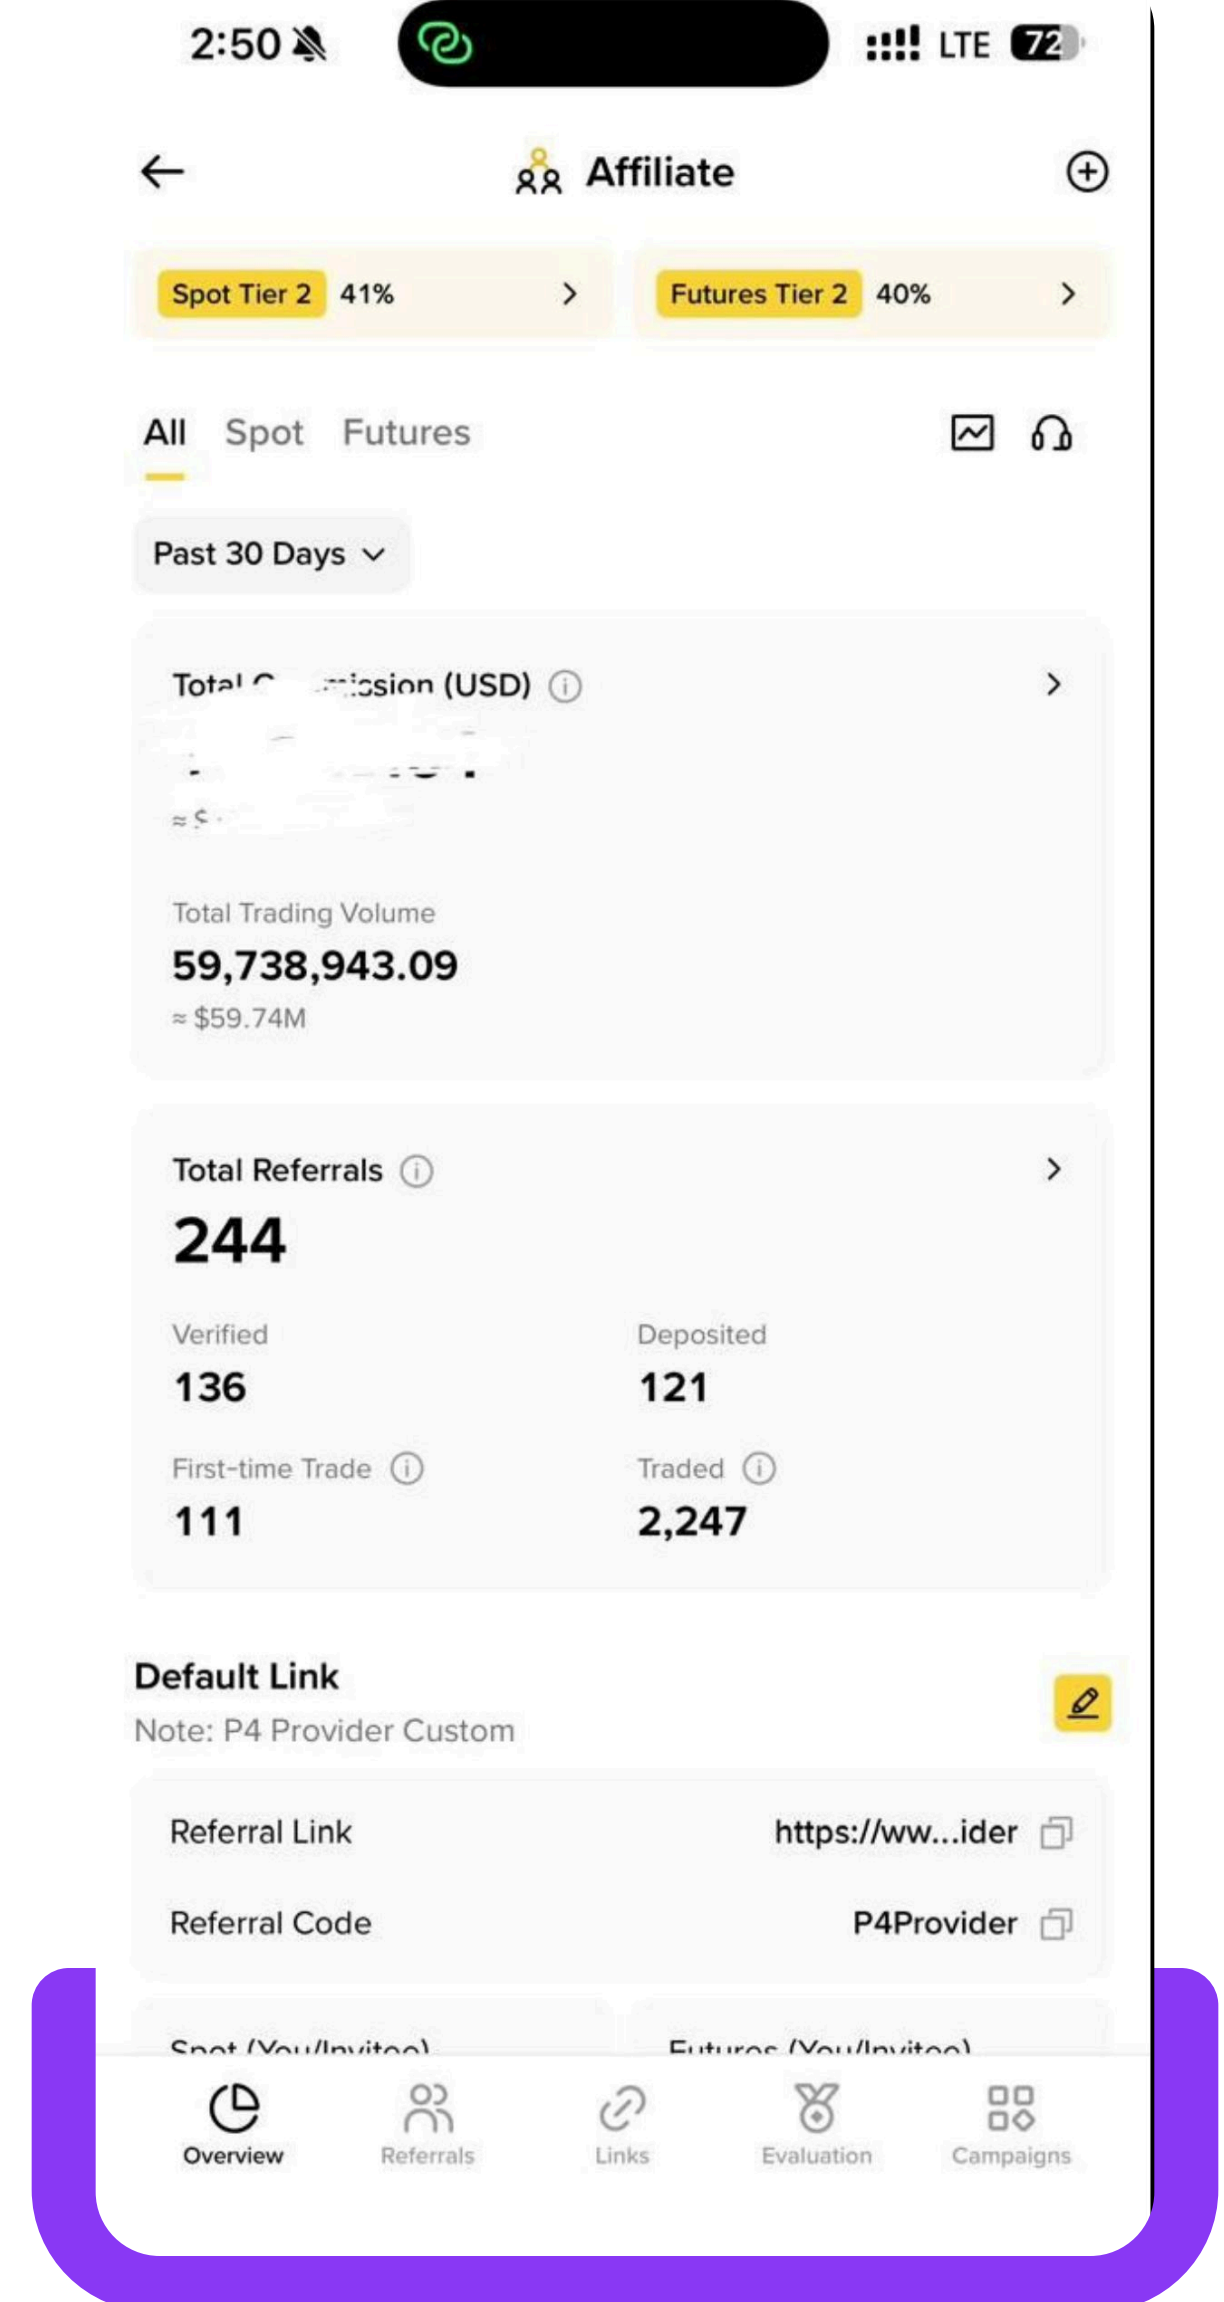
2:50

LTE 72

Affiliate

Spot Tier 2 41%

Futures Tier 2 40%

All Spot Futures

Past 30 Days

Total C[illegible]ission (USD)

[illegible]

≈ $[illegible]

Total Trading Volume

59,738,943.09

≈ $59.74M

Total Referrals

244

Verified

136

Deposited

121

First-time Trade

111

Traded

2,247

Default Link

Note: P4 Provider Custom

Referral Link https://ww...ider

Referral Code P4Provider

Spot (You/Invitee) Futures (You/Invitee)

Overview Referrals Links Evaluation Campaigns